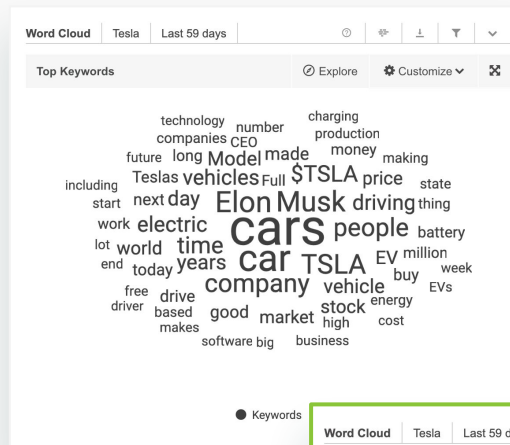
Word Cloud | Tesla | Last 59 days

Top Keywords

Explore

Customize

technology charging
companies number production
CEO money
future long Model made making
including Teslas vehicles Full $TSLA price state
start next day Elon Musk driving thing
work electric cars people battery
lot world time EV million
end today years car TSLA buy week
free company vehicle EVs
driver drive energy
based good market stock cost
makes high
software big business

Keywords

Word Cloud | Tesla | Last 59 d